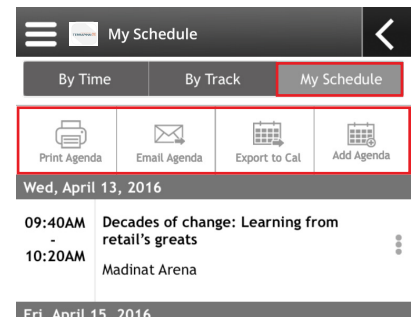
My Schedule

By Time
By Track
My Schedule

Print Agenda
Email Agenda
Export to Cal
Add Agenda

Wed, April 13, 2016

09:40AM - 10:20AM
Decades of change: Learning from retail's greats
Madinat Arena

Fri, April 15, 2016